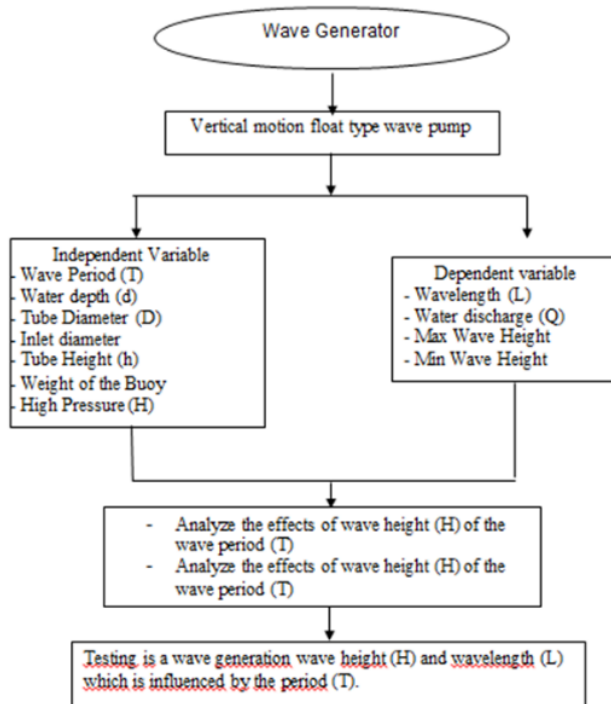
Wave Generator

Vertical motion float type wave pump

Independent Variable
- Wave Period (T)
- Water depth (d)
- Tube Diameter (D)
- Inlet diameter
- Tube Height (h)
- Weight of the Buoy
- High Pressure (H)

Dependent variable
- Wavelength (L)
- Water discharge (Q)
- Max Wave Height
- Min Wave Height

- Analyze the effects of wave height (H) of the wave period (T)
- Analyze the effects of wave height (H) of the wave period (T)

Testing is a wave generation wave height (H) and wavelength (L) which is influenced by the period (T).